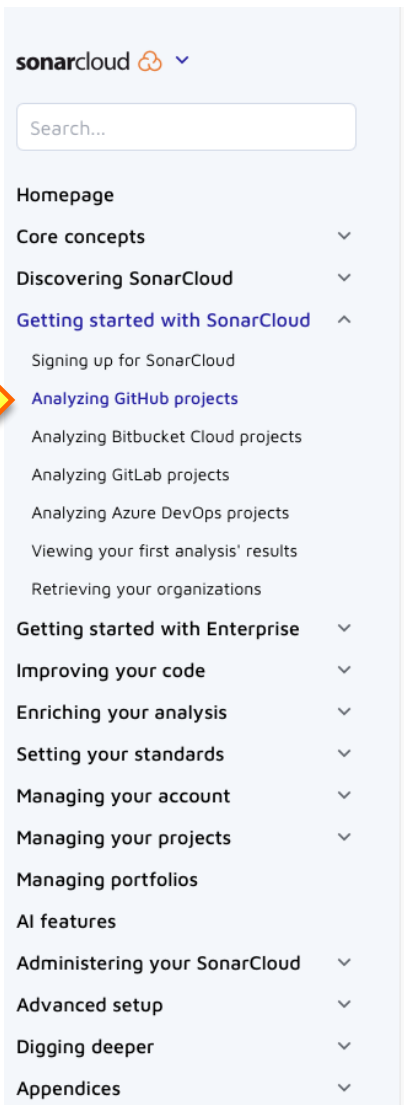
sonarcloud

Search...

Homepage
Core concepts
Discovering SonarCloud
Getting started with SonarCloud
Signing up for SonarCloud
Analyzing GitHub projects
Analyzing Bitbucket Cloud projects
Analyzing GitLab projects
Analyzing Azure DevOps projects
Viewing your first analysis' results
Retrieving your organizations
Getting started with Enterprise
Improving your code
Enriching your analysis
Setting your standards
Managing your account
Managing your projects
Managing portfolios
AI features
Administering your SonarCloud
Advanced setup
Digging deeper
Appendices